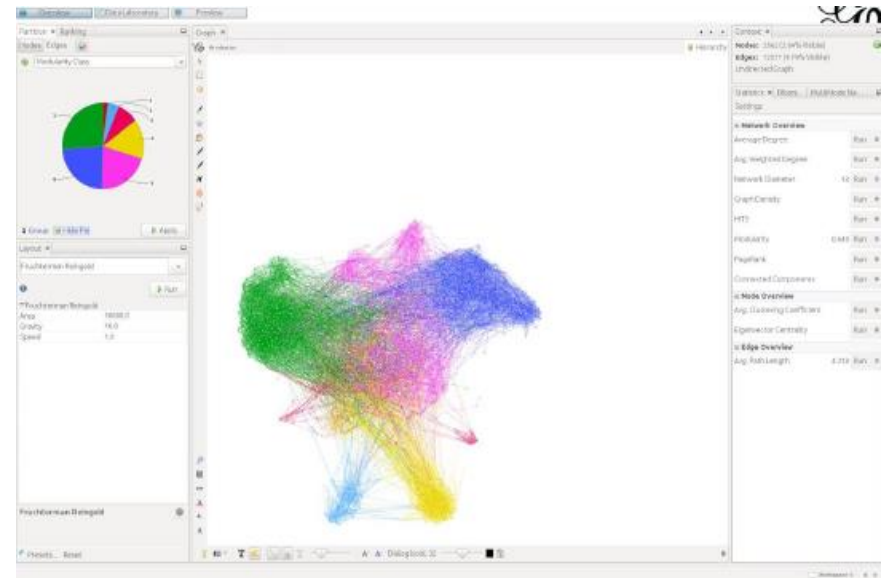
Overview | Data Laboratory | Preview

Partition × Ranking
Nodes Edges
Modularity Class

Group | Apply

Layout ×
Fruchterman Reingold
Run
Fruchterman Reingold
Area 10000.0
Gravity 10.0
Speed 1.0

Fruchterman Reingold

Presets... Reset

Graph ×

Hierarchy

Context ×
Nodes: 3562 (100% visible)
Edges: 12017 (100% visible)
Undirected Graph

Statistics × Filters Multimode Ne...
Settings
Network Overview
Average Degree Run
Avg. Weighted Degree Run
Network Diameter 12 Run
Graph Density Run
HITS Run
Modularity 0.661 Run
PageRank Run
Connected Components Run
Node Overview
Avg. Clustering Coefficient Run
Eigenvector Centrality Run
Edge Overview
Avg. Path Length 4.759 Run